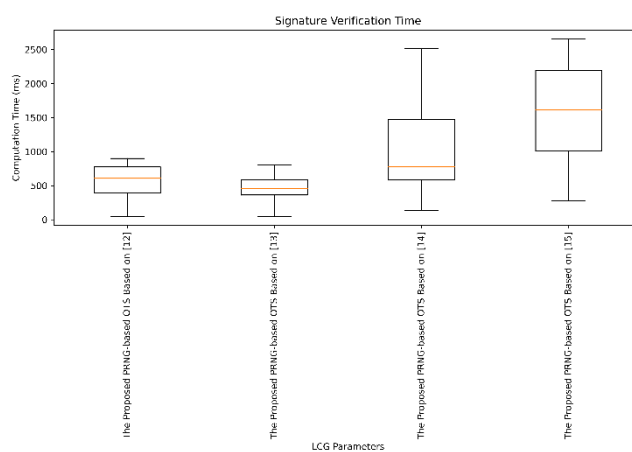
Signature Verification Time

Computation Time (ms)

2500
2000
1500
1000
500
0

The Proposed PRNG-based OTS Based on [12]
The Proposed PRNG-based OTS Based on [13]
The Proposed PRNG-based OTS Based on [14]
The Proposed PRNG-based OTS Based on [15]

LCG Parameters